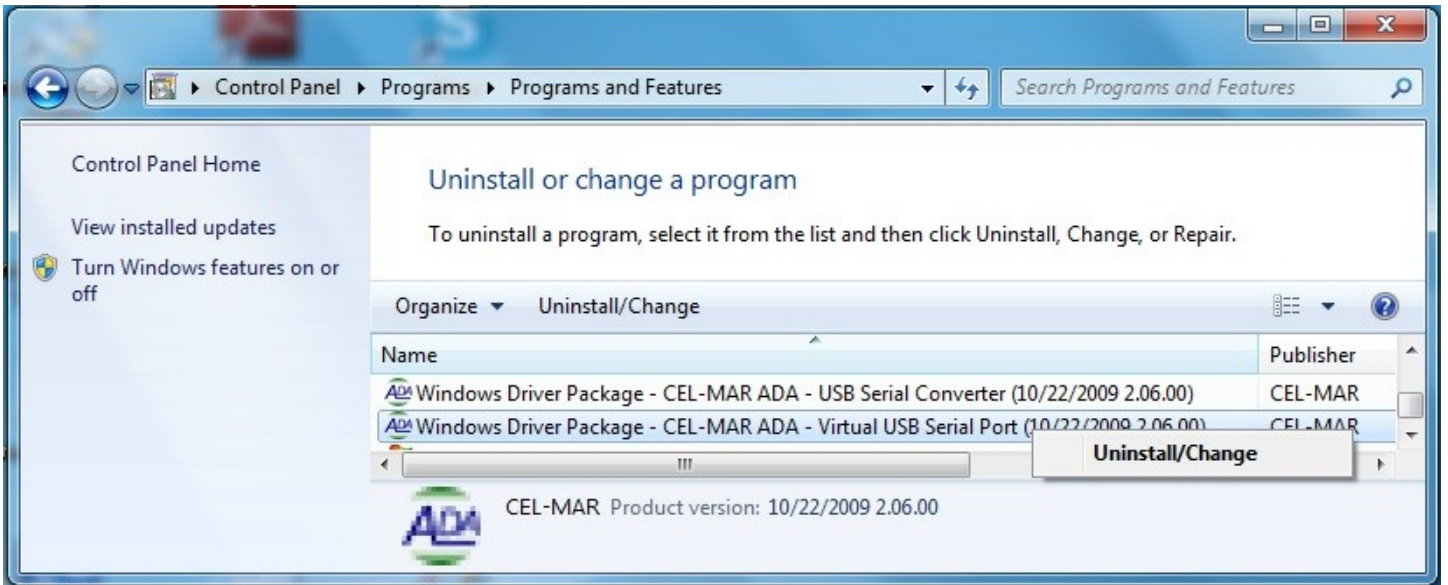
Control Panel ▸ Programs ▸ Programs and Features

Search Programs and Features

Control Panel Home

View installed updates

Turn Windows features on or off

Uninstall or change a program

To uninstall a program, select it from the list and then click Uninstall, Change, or Repair.

Organize ▾ Uninstall/Change

| Name | Publisher |
|---|---|
| Windows Driver Package - CEL-MAR ADA - USB Serial Converter (10/22/2009 2.06.00) | CEL-MAR |
| Windows Driver Package - CEL-MAR ADA - Virtual USB Serial Port (10/22/2009 2.06.00) | CEL-MAR |

Uninstall/Change

CEL-MAR Product version: 10/22/2009 2.06.00